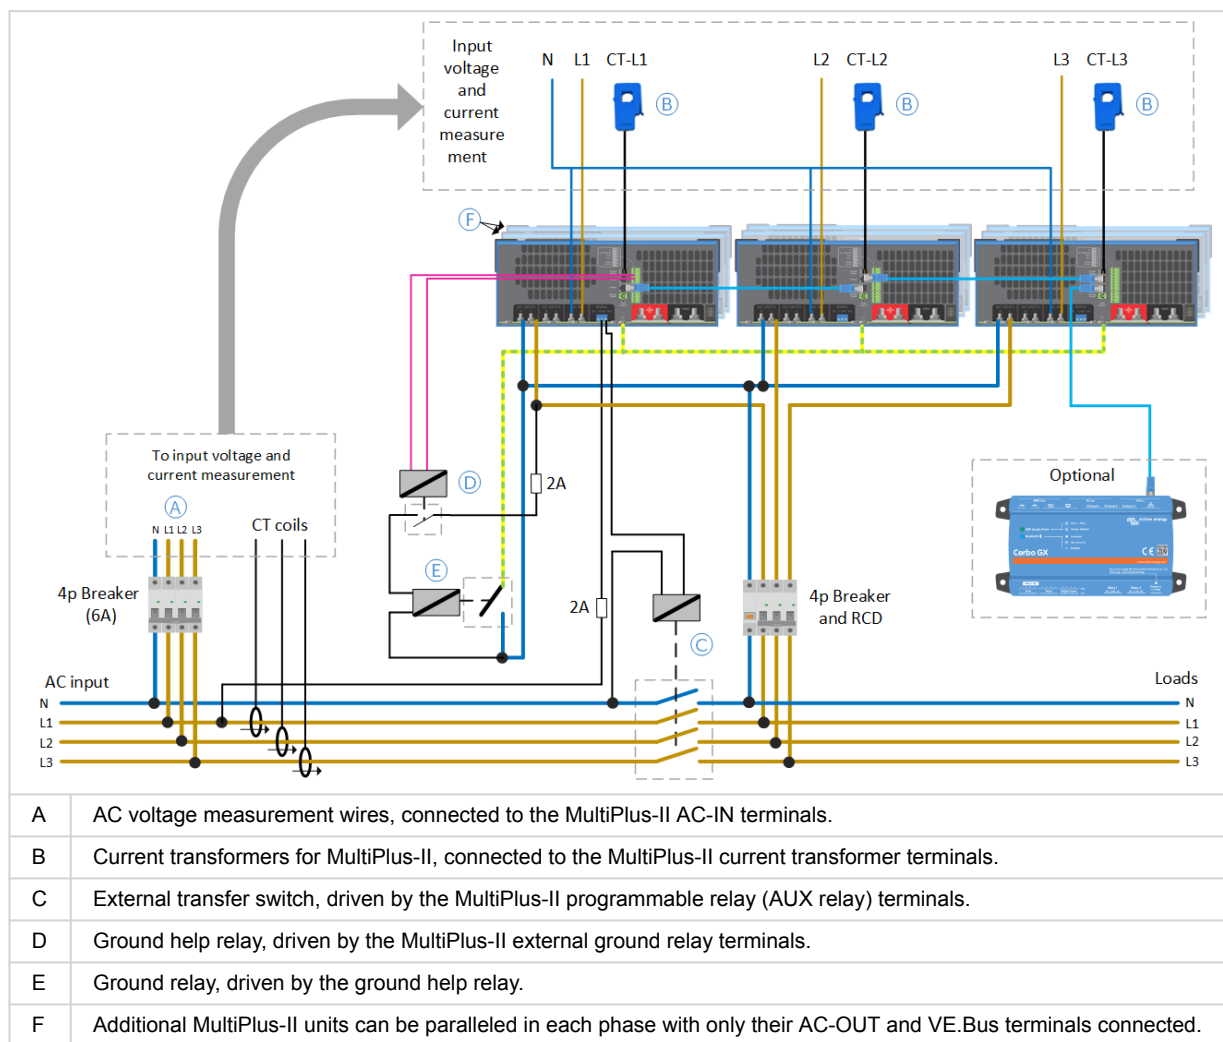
Input voltage and current measure ment

N L1 CT-L1 B

L2 CT-L2 B

L3 CT-L3 B

F

To input voltage and current measurement

A

N L1 L2 L3

CT coils

4p Breaker (6A)

D

2A

E

2A

C

4p Breaker and RCD

Optional

Cerbo GX

AC input

N
L1
L2
L3

Loads

N
L1
L2
L3

| | |
|---|---|
| A | AC voltage measurement wires, connected to the MultiPlus-II AC-IN terminals. |
| B | Current transformers for MultiPlus-II, connected to the MultiPlus-II current transformer terminals. |
| C | External transfer switch, driven by the MultiPlus-II programmable relay (AUX relay) terminals. |
| D | Ground help relay, driven by the MultiPlus-II external ground relay terminals. |
| E | Ground relay, driven by the ground help relay. |
| F | Additional MultiPlus-II units can be paralleled in each phase with only their AC-OUT and VE.Bus terminals connected. |